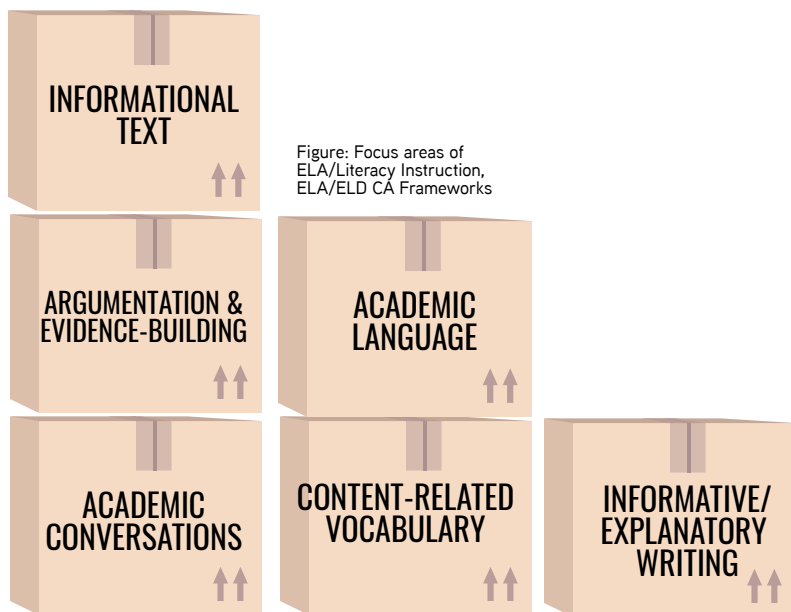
INFORMATIONAL TEXT

Figure: Focus areas of ELA/Literacy Instruction, ELA/ELD CA Frameworks

ARGUMENTATION & EVIDENCE-BUILDING

ACADEMIC LANGUAGE

ACADEMIC CONVERSATIONS

CONTENT-RELATED VOCABULARY

INFORMATIVE/ EXPLANATORY WRITING